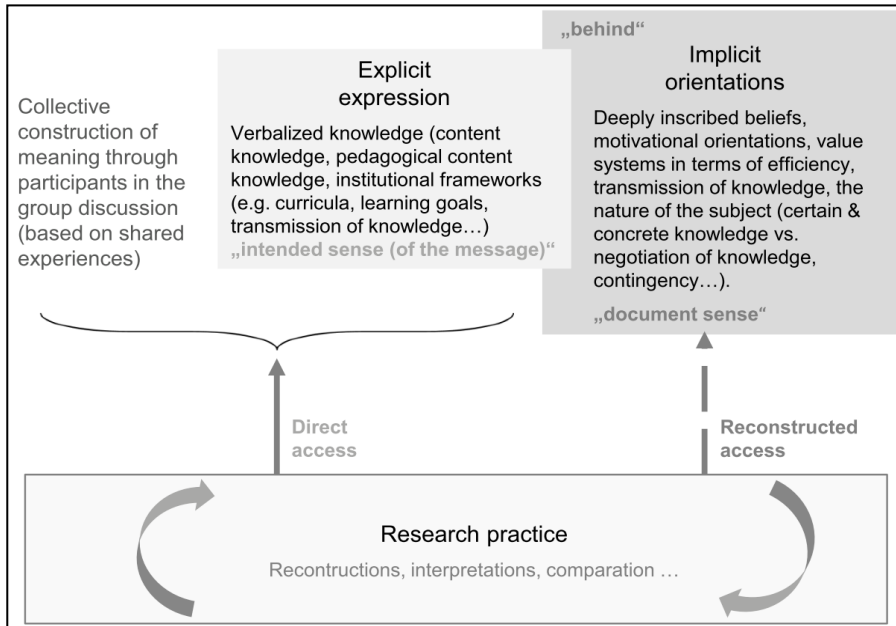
Collective construction of meaning through participants in the group discussion (based on shared experiences)

Explicit expression

Verbalized knowledge (content knowledge, pedagogical content knowledge, institutional frameworks (e.g. curricula, learning goals, transmission of knowledge…)

„intended sense (of the message)"

„behind"

Implicit orientations

Deeply inscribed beliefs, motivational orientations, value systems in terms of efficiency, transmission of knowledge, the nature of the subject (certain & concrete knowledge vs. negotiation of knowledge, contingency…).

„document sense"

Direct access

Reconstructed access

Research practice

Recontructions, interpretations, comparation …